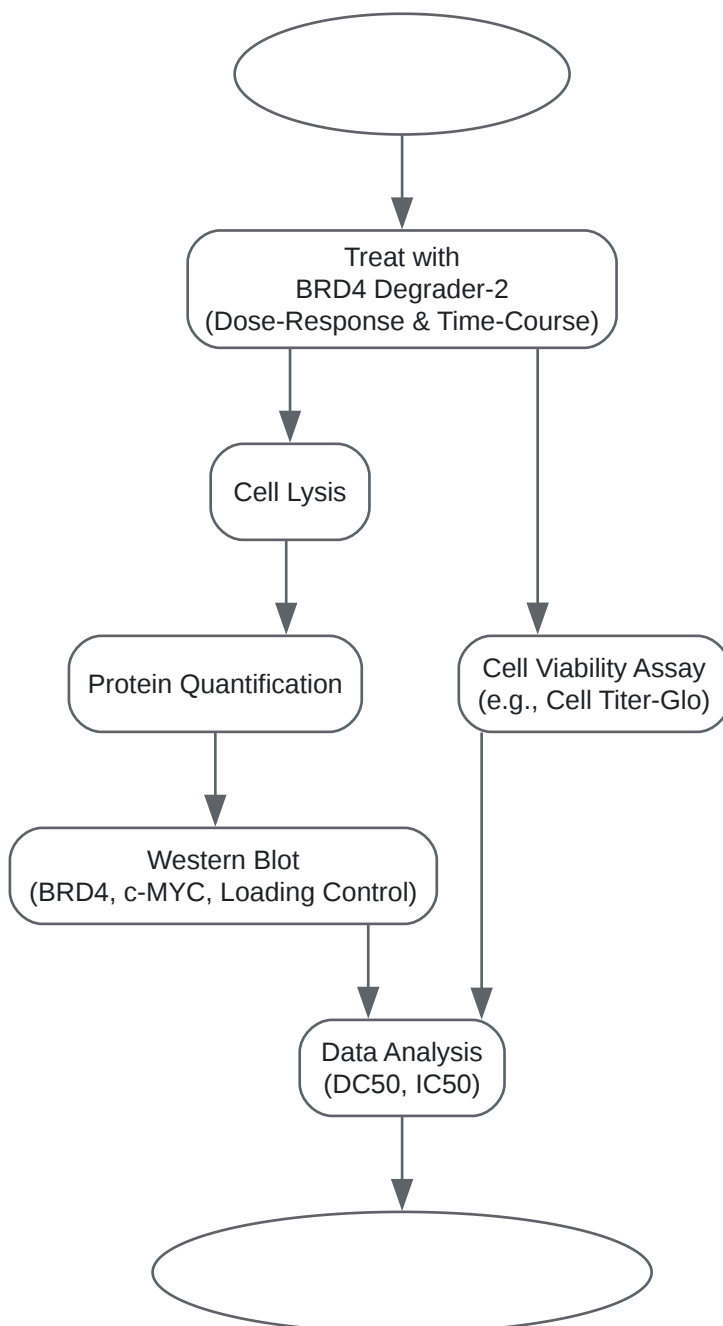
Treat with
BRD4 Degrader-2
(Dose-Response & Time-Course)

Cell Lysis

Protein Quantification

Western Blot
(BRD4, c-MYC, Loading Control)

Cell Viability Assay
(e.g., Cell Titer-Glo)

Data Analysis
(DC50, IC50)